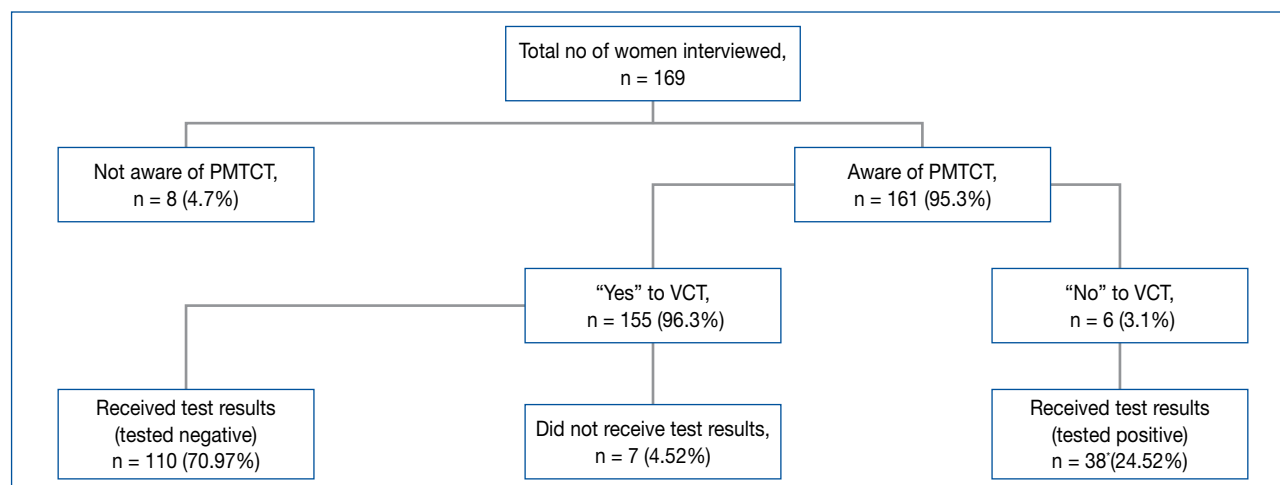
Total no of women interviewed, n = 169

Not aware of PMTCT, n = 8 (4.7%)

Aware of PMTCT, n = 161 (95.3%)

"Yes" to VCT, n = 155 (96.3%)

"No" to VCT, n = 6 (3.1%)

Received test results (tested negative) n = 110 (70.97%)

Did not receive test results, n = 7 (4.52%)

Received test results (tested positive) n = 38*(24.52%)